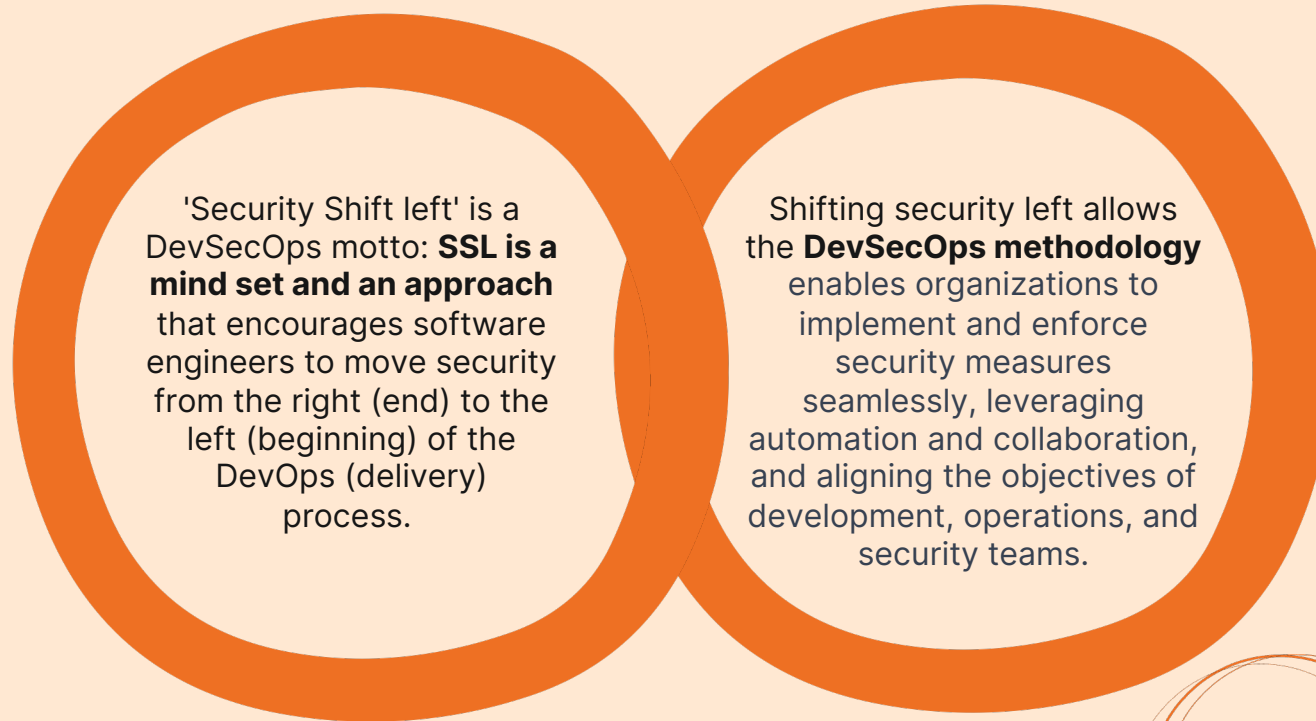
'Security Shift left' is a DevSecOps motto: **SSL is a mind set and an approach** that encourages software engineers to move security from the right (end) to the left (beginning) of the DevOps (delivery) process.

Shifting security left allows the **DevSecOps methodology** enables organizations to implement and enforce security measures seamlessly, leveraging automation and collaboration, and aligning the objectives of development, operations, and security teams.